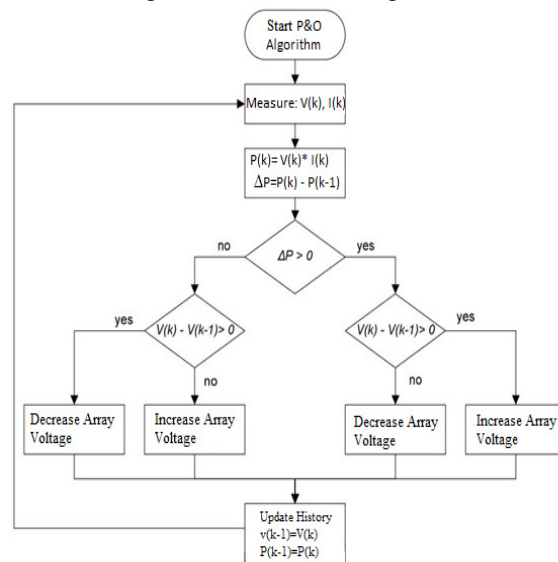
Start P&O Algorithm

Measure: V(k), I(k)

P(k)= V(k)* I(k)
$\Delta$P=P(k) - P(k-1)

no

$\Delta P > 0$

yes

yes

V(k) - V(k-1)> 0

no

V(k) - V(k-1)> 0

no

yes

Decrease Array Voltage

Increase Array Voltage

Decrease Array Voltage

Increase Array Voltage

Update History
v(k-1)=V(k)
P(k-1)=P(k)